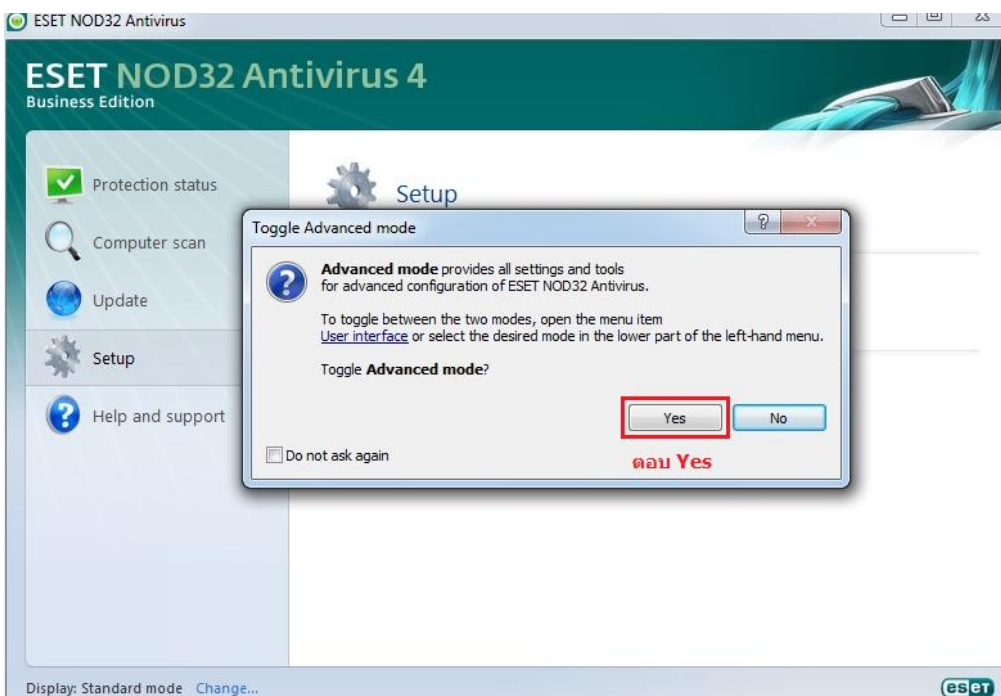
ESET NOD32 Antivirus

ESET NOD32 Antivirus 4
Business Edition

Protection status

Computer scan

Update

Setup

Help and support

Setup

Toggle Advanced mode

?

Advanced mode provides all settings and tools for advanced configuration of ESET NOD32 Antivirus.

To toggle between the two modes, open the menu item User interface or select the desired mode in the lower part of the left-hand menu.

Toggle Advanced mode?

Yes

No

Do not ask again

ตอบ Yes

Display: Standard mode Change...

eset